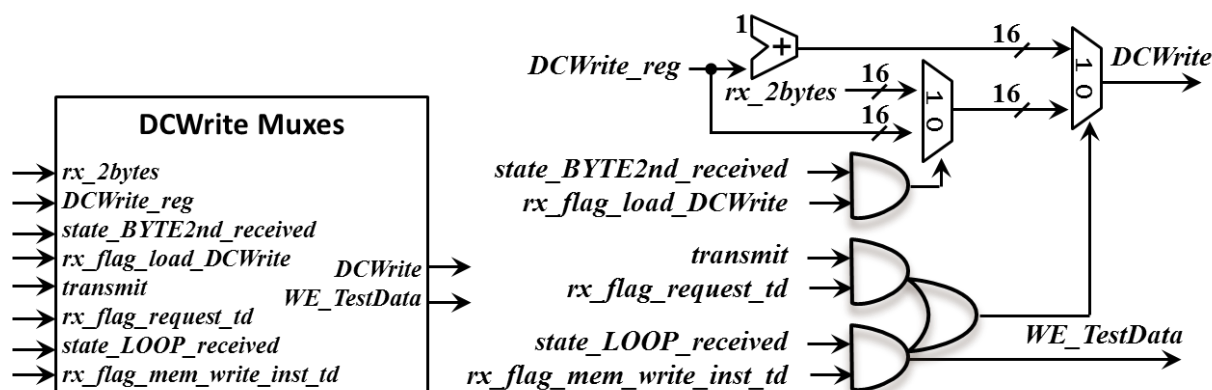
DCWrite Muxes

rx_2bytes
DCWrite_reg
state_BYTE2nd_received
rx_flag_load_DCWrite
transmit
rx_flag_request_td
state_LOOP_received
rx_flag_mem_write_inst_td

DCWrite
WE_TestData

1
+
DCWrite_reg
16
rx_2bytes
16
16
16
1
0
1
0
DCWrite

state_BYTE2nd_received
rx_flag_load_DCWrite

transmit
rx_flag_request_td

state_LOOP_received
rx_flag_mem_write_inst_td

WE_TestData